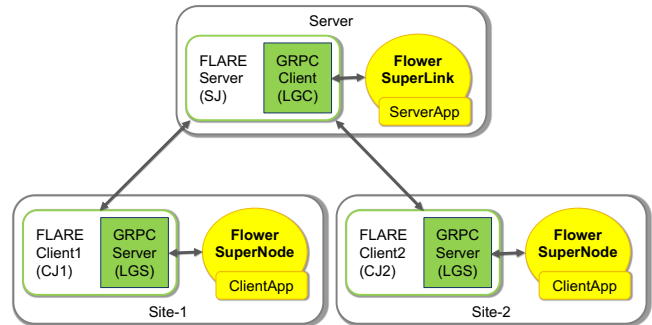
Server

FLARE Server (SJ)

GRPC Client (LGC)

Flower SuperLink

ServerApp

FLARE Client1 (CJ1)

GRPC Server (LGS)

Flower SuperNode

ClientApp

Site-1

FLARE Client2 (CJ2)

GRPC Server (LGS)

Flower SuperNode

ClientApp

Site-2